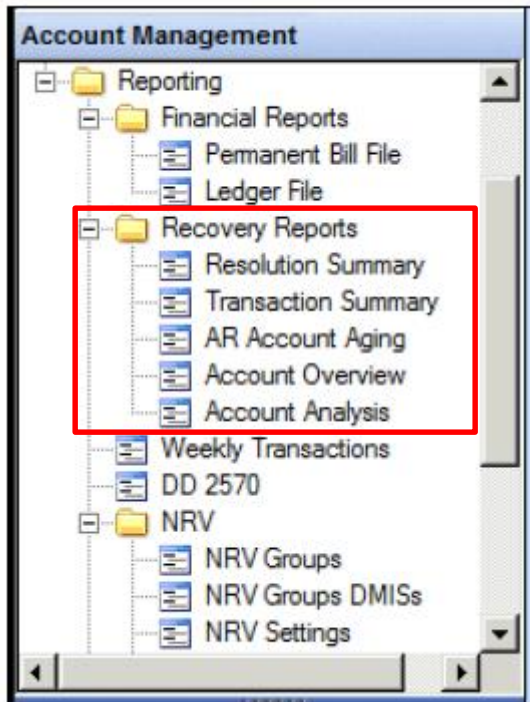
Account Management

Reporting
Financial Reports
Permanent Bill File
Ledger File
Recovery Reports
Resolution Summary
Transaction Summary
AR Account Aging
Account Overview
Account Analysis
Weekly Transactions
DD 2570
NRV
NRV Groups
NRV Groups DMISs
NRV Settings